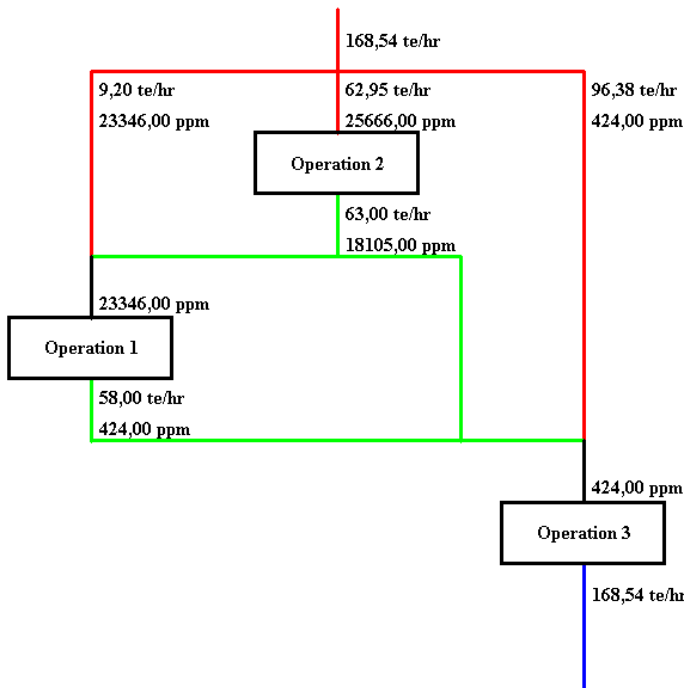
168,54 te/hr

9,20 te/hr
23346,00 ppm

62,95 te/hr
25666,00 ppm

96,38 te/hr
424,00 ppm

Operation 2

63,00 te/hr
18105,00 ppm

23346,00 ppm

Operation 1

58,00 te/hr
424,00 ppm

424,00 ppm

Operation 3

168,54 te/hr